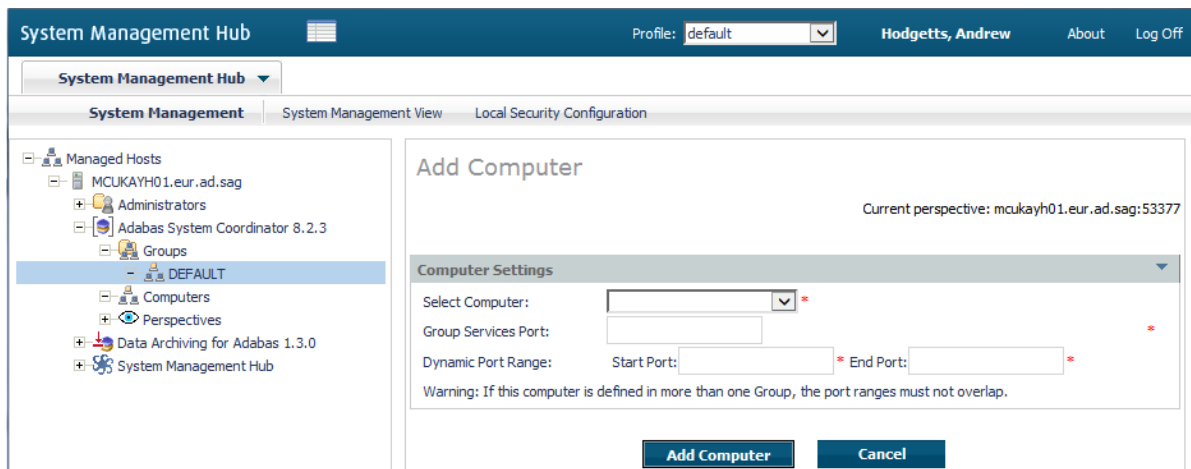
System Management Hub

Profile: default

Hodgetts, Andrew

About

Log Off

System Management Hub ▼

System Management

System Management View

Local Security Configuration

Managed Hosts
MCUKAYH01.eur.ad.sag
Administrators
Adabas System Coordinator 8.2.3
Groups
DEFAULT
Computers
Perspectives
Data Archiving for Adabas 1.3.0
System Management Hub

Add Computer

Current perspective: mcukayh01.eur.ad.sag:53377

Computer Settings

Select Computer: *

Group Services Port: *

Dynamic Port Range: Start Port: * End Port: *

Warning: If this computer is defined in more than one Group, the port ranges must not overlap.

Add Computer

Cancel